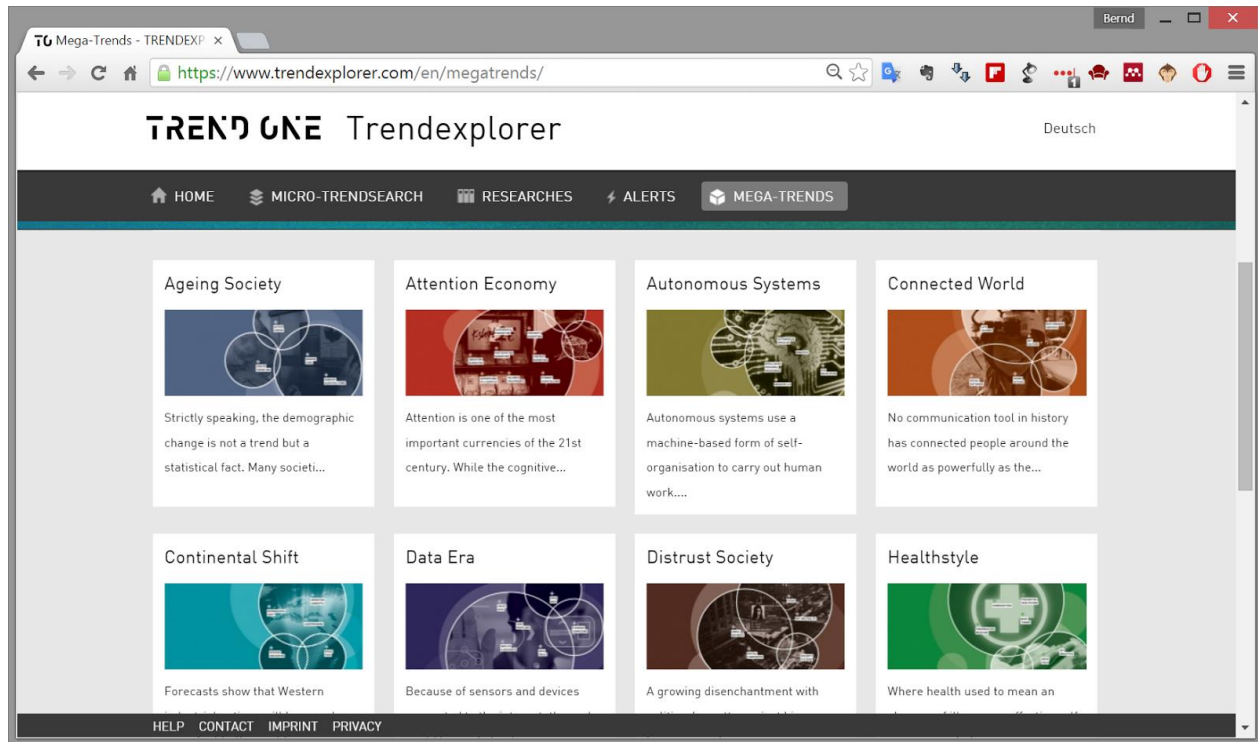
Bernd

TO Mega-Trends - TRENDEXP ×

https://www.trendexplorer.com/en/megatrends/

TREND ONE Trendexplorer

Deutsch

HOME MICRO-TRENDSEARCH RESEARCHES ALERTS MEGA-TRENDS

Ageing Society

Strictly speaking, the demographic change is not a trend but a statistical fact. Many societi...

Attention Economy

Attention is one of the most important currencies of the 21st century. While the cognitive...

Autonomous Systems

Autonomous systems use a machine-based form of self-organisation to carry out human work....

Connected World

No communication tool in history has connected people around the world as powerfully as the...

Continental Shift

Forecasts show that Western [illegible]

Data Era

Because of sensors and devices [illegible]

Distrust Society

A growing disenchantment with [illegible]

Healthstyle

Where health used to mean an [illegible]

HELP CONTACT IMPRINT PRIVACY